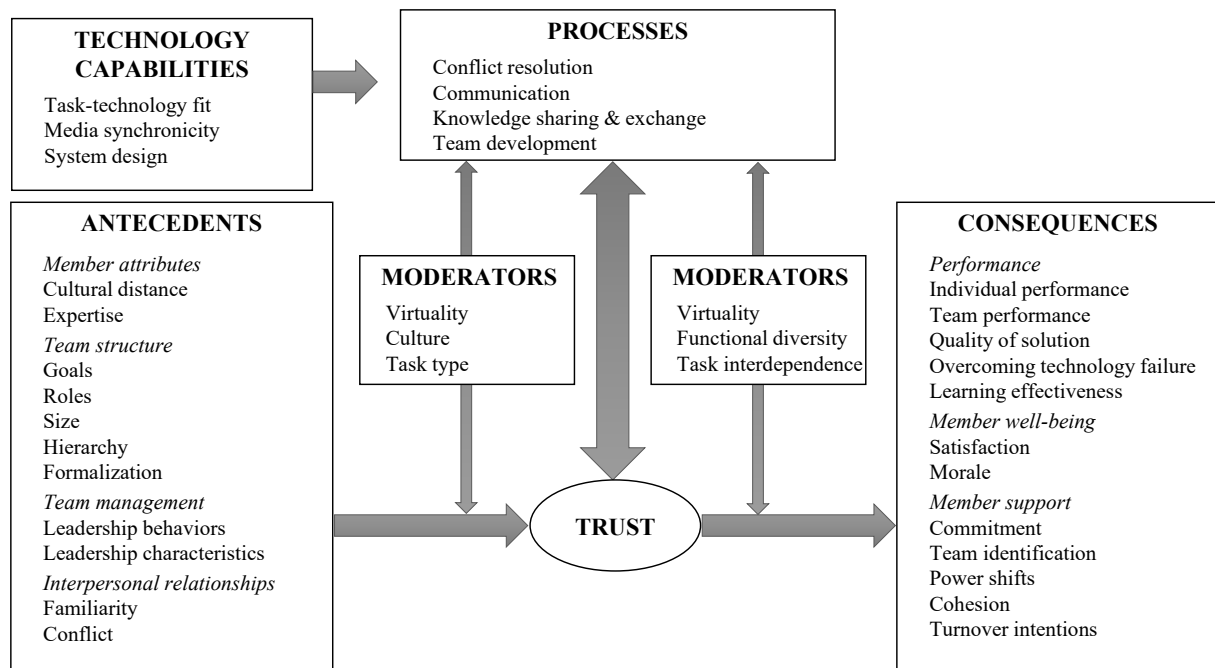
TECHNOLOGY CAPABILITIES
Task-technology fit
Media synchronicity
System design

PROCESSES
Conflict resolution
Communication
Knowledge sharing & exchange
Team development

ANTECEDENTS
Member attributes
Cultural distance
Expertise
Team structure
Goals
Roles
Size
Hierarchy
Formalization
Team management
Leadership behaviors
Leadership characteristics
Interpersonal relationships
Familiarity
Conflict

MODERATORS
Virtuality
Culture
Task type

MODERATORS
Virtuality
Functional diversity
Task interdependence

TRUST

CONSEQUENCES
Performance
Individual performance
Team performance
Quality of solution
Overcoming technology failure
Learning effectiveness
Member well-being
Satisfaction
Morale
Member support
Commitment
Team identification
Power shifts
Cohesion
Turnover intentions